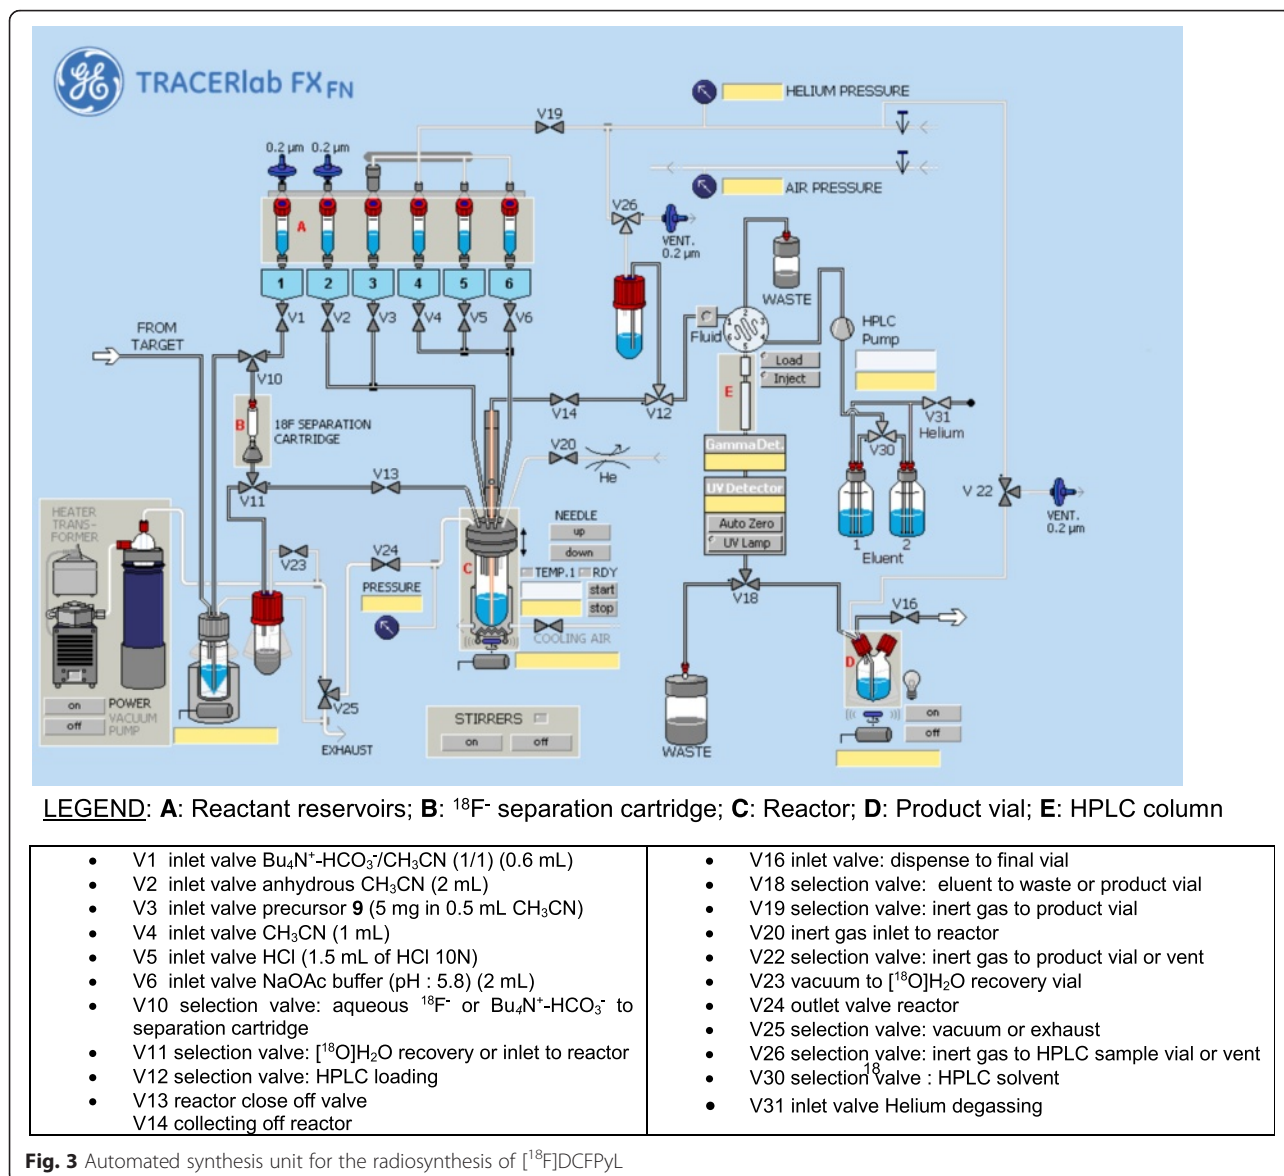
TRACERlab $FX_{FN}$

HELIUM PRESSURE

V19

0.2 µm 0.2 µm

AIR PRESSURE

V26

VENT. 0.2 µm

A

1 2 3 4 5 6

V1 V2 V3 V4 V5 V6

WASTE

FROM TARGET

Fluid

HPLC Pump

Load

Inject

V10

E

V14

V12

V31

Helium

B

18F SEPARATION CARTRIDGE

V20

He

GammaDet.

V30

V13

V11

UV Detector

V 22

VENT. 0.2 µm

HEATER TRANS-FORMER

NEEDLE

up

down

Auto Zero

UV Lamp

1 2

Eluent

V23

V24

C

TEMP.1 RDY

start

stop

PRESSURE

V18

V16

COOLING AIR

D

on

off

POWER

VACUUM PUMP

V25

STIRRERS

on off

on

off

EXHAUST

WASTE

LEGEND: A: Reactant reservoirs; B: $^{18}F^{-}$ separation cartridge; C: Reactor; D: Product vial; E: HPLC column

| | |
|---|---|
| • V1 inlet valve $Bu_4N^+$-$HCO_3^-$/$CH_3CN$ (1/1) (0.6 mL)<br>• V2 inlet valve anhydrous $CH_3CN$ (2 mL)<br>• V3 inlet valve precursor 9 (5 mg in 0.5 mL $CH_3CN$)<br>• V4 inlet valve $CH_3CN$ (1 mL)<br>• V5 inlet valve HCl (1.5 mL of HCl 10N)<br>• V6 inlet valve NaOAc buffer (pH : 5.8) (2 mL)<br>• V10 selection valve: aqueous $^{18}F^{-}$ or $Bu_4N^+$-$HCO_3^-$ to separation cartridge<br>• V11 selection valve: $[^{18}O]H_2O$ recovery or inlet to reactor<br>• V12 selection valve: HPLC loading<br>• V13 reactor close off valve<br>V14 collecting off reactor | • V16 inlet valve: dispense to final vial<br>• V18 selection valve: eluent to waste or product vial<br>• V19 selection valve: inert gas to product vial<br>• V20 inert gas inlet to reactor<br>• V22 selection valve: inert gas to product vial or vent<br>• V23 vacuum to $[^{18}O]H_2O$ recovery vial<br>• V24 outlet valve reactor<br>• V25 selection valve: vacuum or exhaust<br>• V26 selection valve: inert gas to HPLC sample vial or vent<br>• V30 selection valve : HPLC solvent<br>• V31 inlet valve Helium degassing |

Fig. 3 Automated synthesis unit for the radiosynthesis of $[^{18}F]$DCFPyL